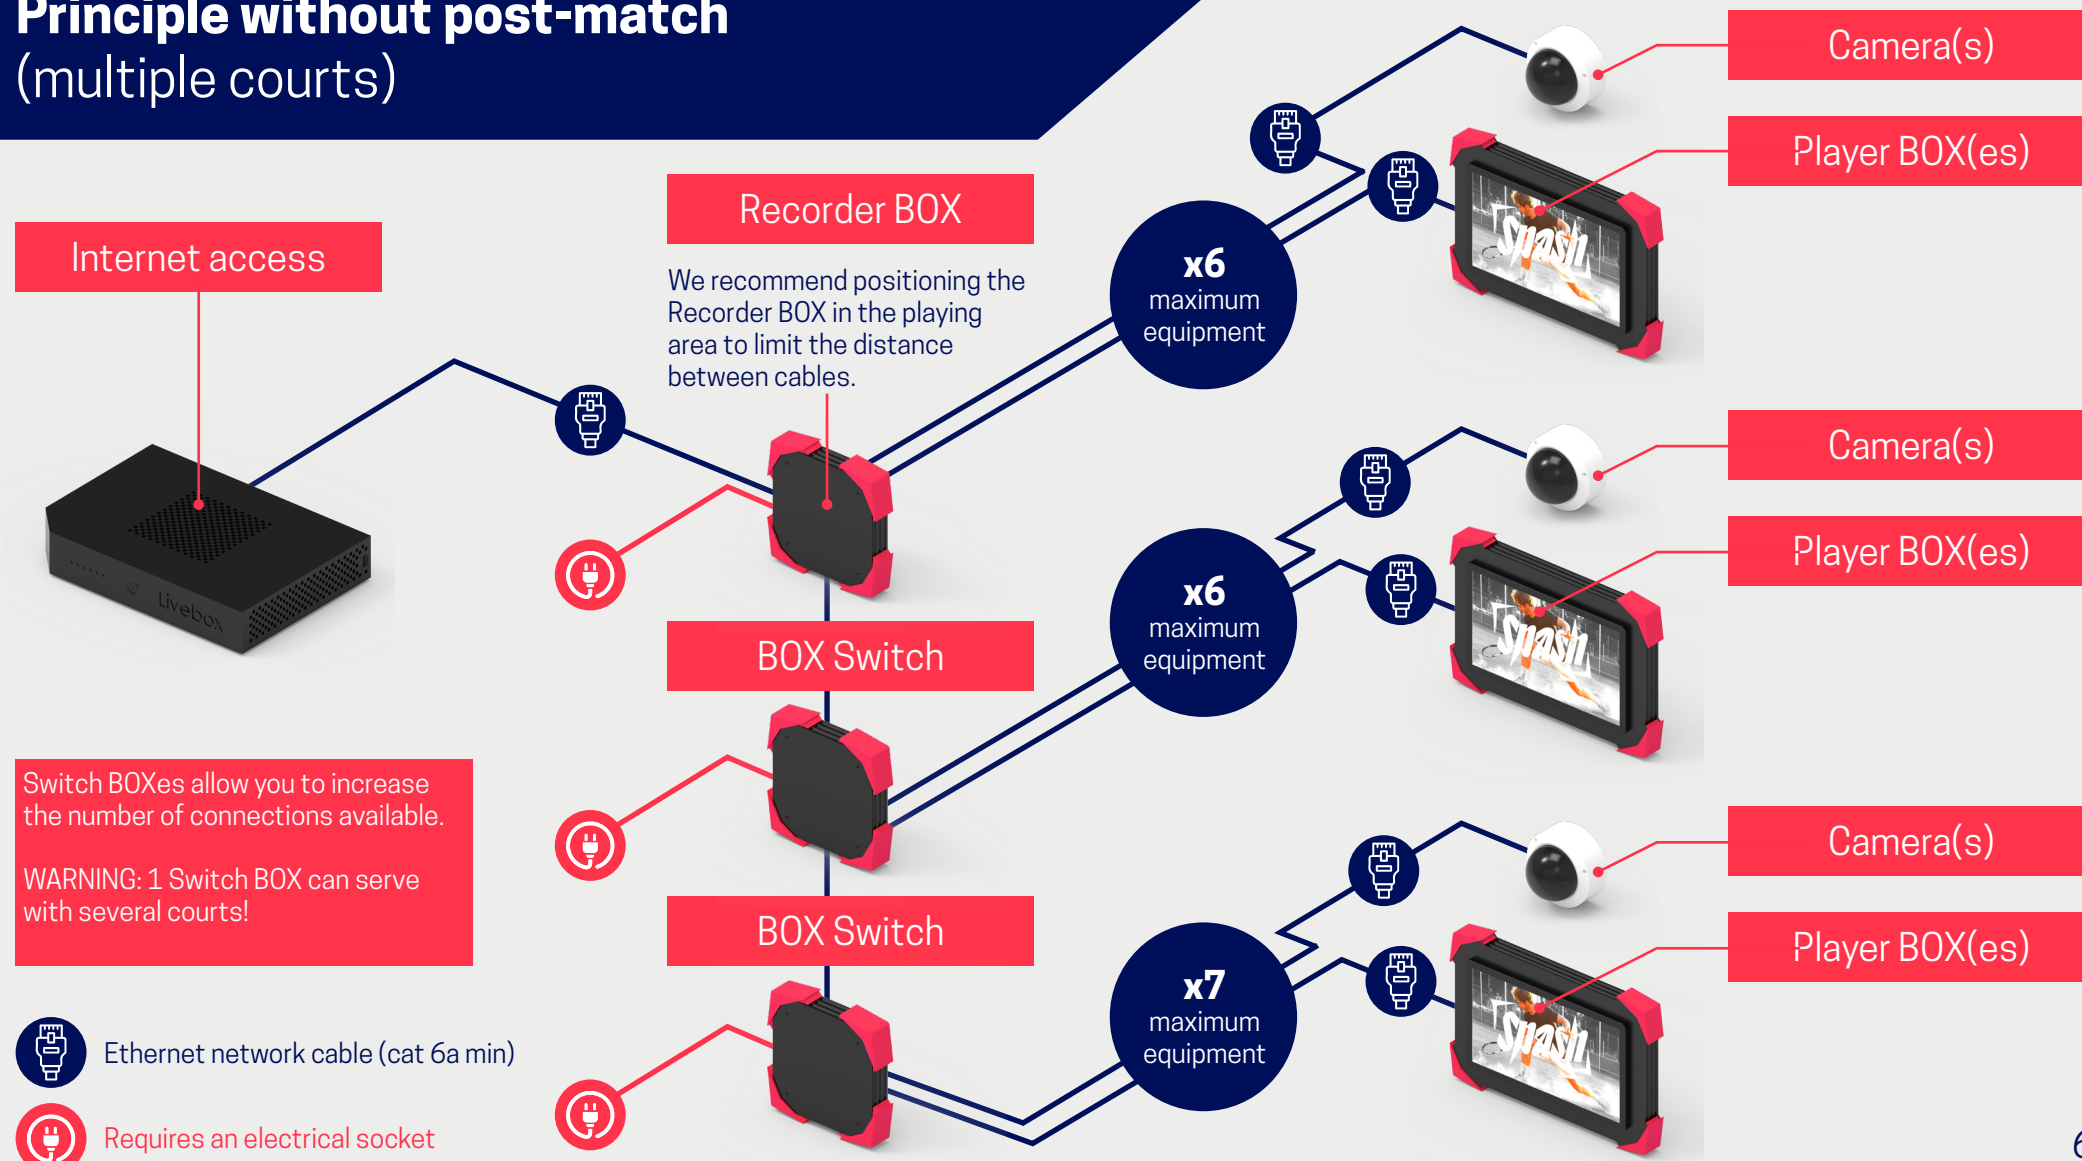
Principle without post-match (multiple courts)

Recorder BOX

We recommend positioning the Recorder BOX in the playing area to limit the distance between cables.

Internet access

Livebox

x6 maximum equipment

x6 maximum equipment

x7 maximum equipment

Camera(s)

Player BOX(es)

Camera(s)

Player BOX(es)

Camera(s)

Player BOX(es)

BOX Switch

BOX Switch

Switch BOXes allow you to increase the number of connections available.

WARNING: 1 Switch BOX can serve with several courts!

Ethernet network cable (cat 6a min)

Requires an electrical socket